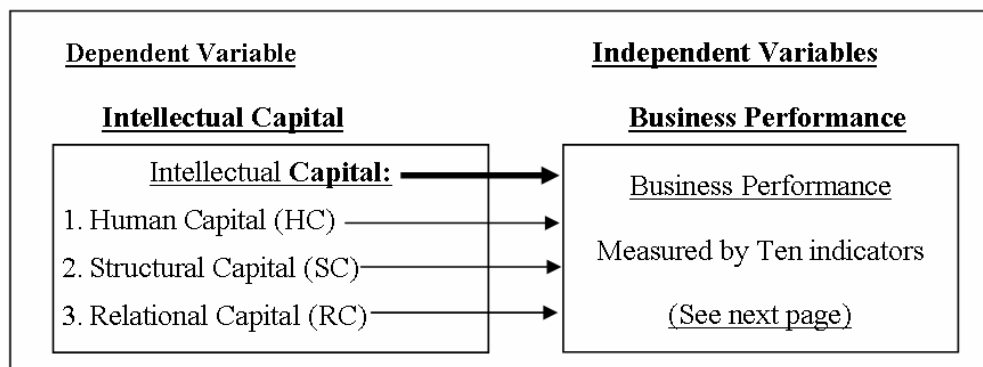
Dependent Variable

Intellectual Capital

Intellectual Capital:

1. Human Capital (HC)

2. Structural Capital (SC)

3. Relational Capital (RC)

Independent Variables

Business Performance

Business Performance

Measured by Ten indicators

(See next page)